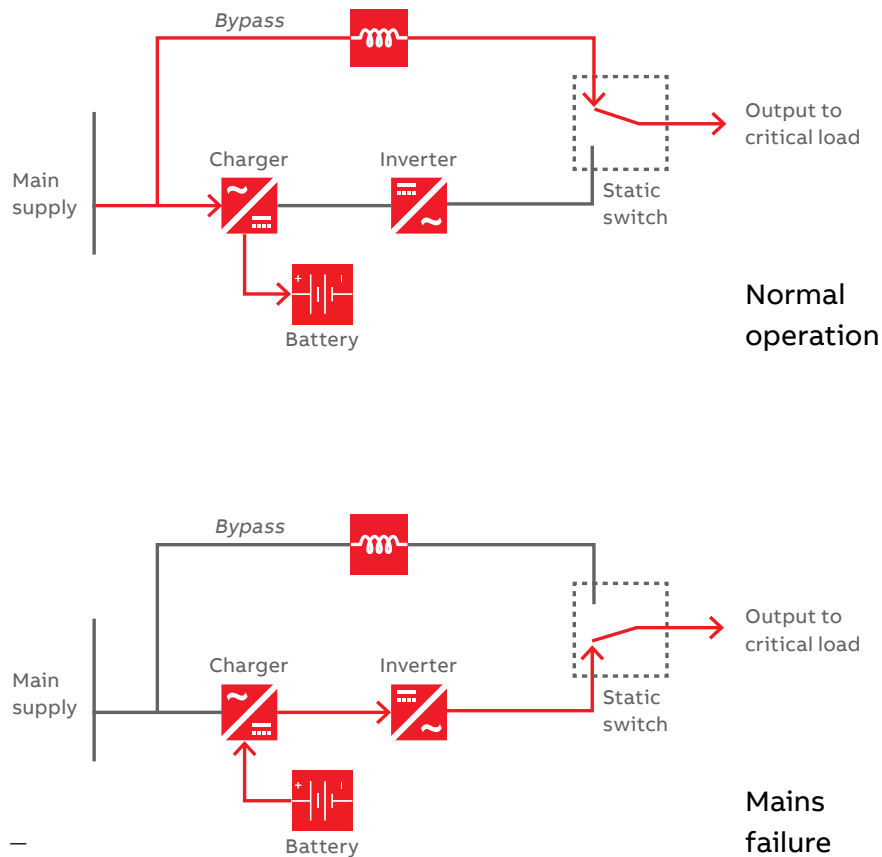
Bypass

Output to critical load

Charger

Inverter

Main supply

Static switch

Battery

Normal operation

Bypass

Output to critical load

Charger

Inverter

Main supply

Static switch

Battery

Mains failure